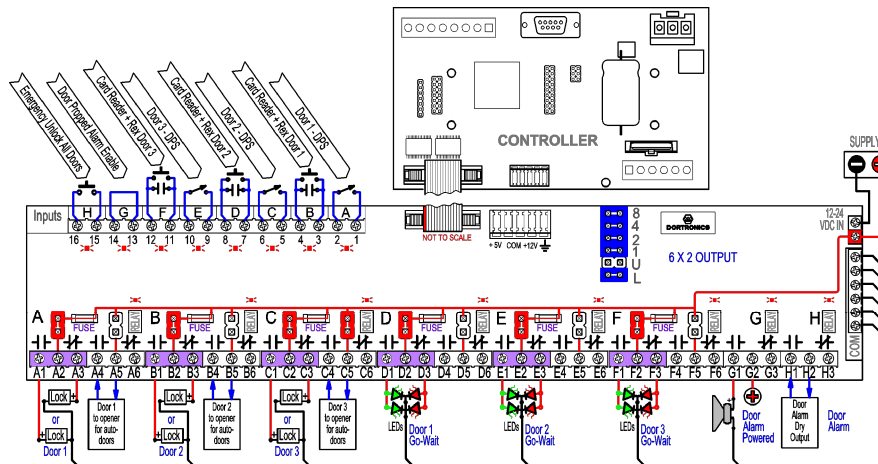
Emergency Unlock All Doors
Door Propped Alarm Enable
Card Reader + Rex Door 3
Door 3 - DPS
Card Reader + Rex Door 2
Door 2 - DPS
Card Reader + Rex Door 1
Door 1 - DPS

CONTROLLER

SUPPLY

Inputs
H G F E D C B A
16 15 14 13 12 11 10 9 8 7 6 5 4 3 2 1

NOT TO SCALE
+5V COM +12V

8
4
2
1
U
L

DORTRONICS

6 X 2 OUTPUT

12-24 VDC IN

COM

A FUSE RELAY
B FUSE RELAY
C FUSE RELAY
D FUSE RELAY
E FUSE RELAY
F FUSE RELAY
G RELAY
H RELAY

A1 A2 A3 A4 A5 A6 B1 B2 B3 B4 B5 B6 C1 C2 C3 C4 C5 C6 D1 D2 D3 D4 D5 D6 E1 E2 E3 E4 E5 E6 F1 F2 F3 F4 F5 F6 G1 G2 G3 H1 H2 H3

Lock
or
Lock
Door 1

Door 1 to opener for auto-doors

Lock
or
Lock
Door 2

Door 2 to opener for auto-doors

Lock
or
Lock
Door 3

Door 3 to opener for auto-doors

LEDs
Door 1 Go-Wait

LEDs
Door 2 Go-Wait

LEDs
Door 3 Go-Wait

Door Alarm Powered

Door Alarm Dry Output

Door Alarm